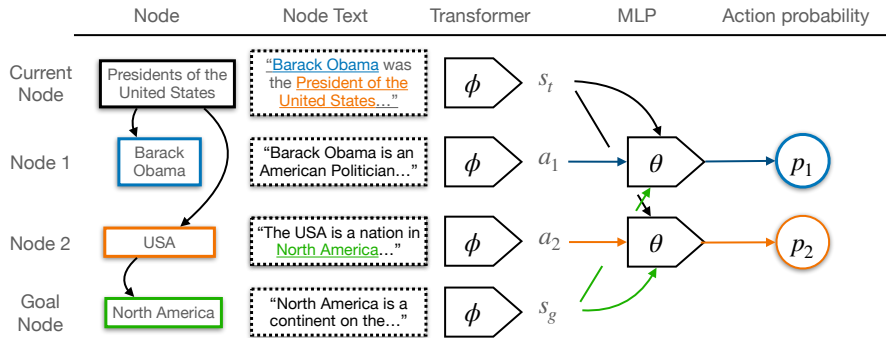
| Node | Node Text | Transformer | MLP | Action probability |
|---|---|---|---|---|
| Current Node: Presidents of the United States | "Barack Obama was the President of the United States…" | $\phi$ → $s_t$ | | |
| Node 1: Barack Obama | "Barack Obama is an American Politician…" | $\phi$ → $a_1$ | $\theta$ | $p_1$ |
| Node 2: USA | "The USA is a nation in North America…" | $\phi$ → $a_2$ | $\theta$ | $p_2$ |
| Goal Node: North America | "North America is a continent on the…" | $\phi$ → $s_g$ | | |